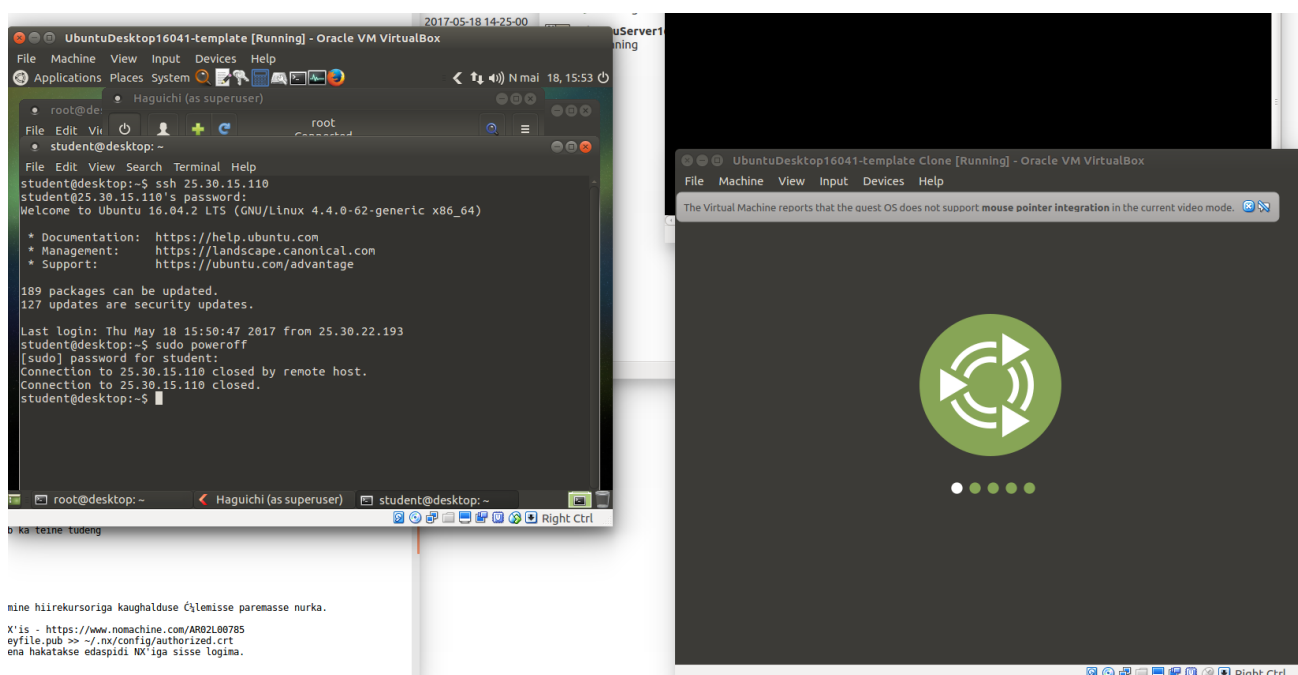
2017-05-18 14-25-00
uServer1
nning

UbuntuDesktop16041-template [Running] - Oracle VM VirtualBox
File Machine View Input Devices Help
Applications Places System
N mai 18, 15:53

root@de
File Edit Vie

Haguichi (as superuser)
root
Connected

student@desktop: ~
File Edit View Search Terminal Help
student@desktop:~$ ssh 25.30.15.110
student@25.30.15.110's password:
Welcome to Ubuntu 16.04.2 LTS (GNU/Linux 4.4.0-62-generic x86_64)

* Documentation: https://help.ubuntu.com
* Management: https://landscape.canonical.com
* Support: https://ubuntu.com/advantage

189 packages can be updated.
127 updates are security updates.

Last login: Thu May 18 15:50:47 2017 from 25.30.22.193
student@desktop:~$ sudo poweroff
[sudo] password for student:
Connection to 25.30.15.110 closed by remote host.
Connection to 25.30.15.110 closed.
student@desktop:~$

root@desktop: ~ Haguichi (as superuser) student@desktop: ~
Right Ctrl

b ka teine tudeng

mine hiirekursoriga kaughalduse ĉ¼lemisse paremasse nurka.

X'is - https://www.nomachine.com/AR02L00785
eyfile.pub >> ~/.nx/config/authorized.crt
ena hakatakse edaspidi NX'iga sisse logima.

UbuntuDesktop16041-template Clone [Running] - Oracle VM VirtualBox
File Machine View Input Devices Help
The Virtual Machine reports that the guest OS does not support mouse pointer integration in the current video mode.

Right Ctrl